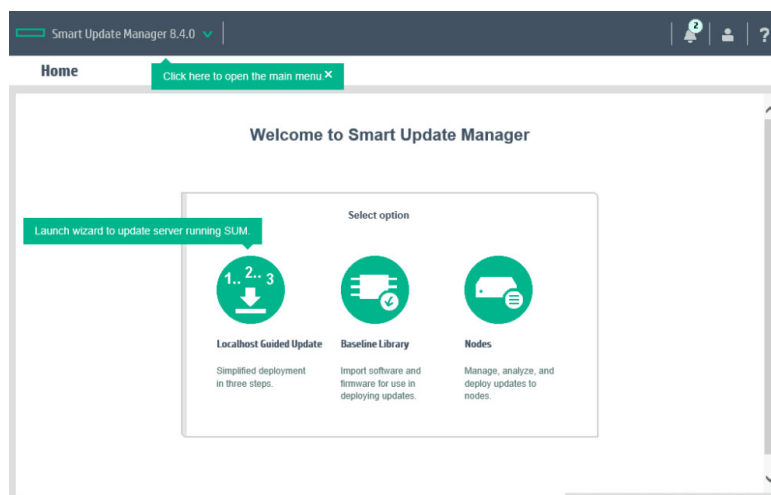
Smart Update Manager 8.4.0

2

?

Home

Click here to open the main menu. ×

Welcome to Smart Update Manager

Select option

Launch wizard to update server running SUM.

1.. 2.. 3

Localhost Guided Update

Simplified deployment in three steps.

Baseline Library

Import software and firmware for use in deploying updates.

Nodes

Manage, analyze, and deploy updates to nodes.